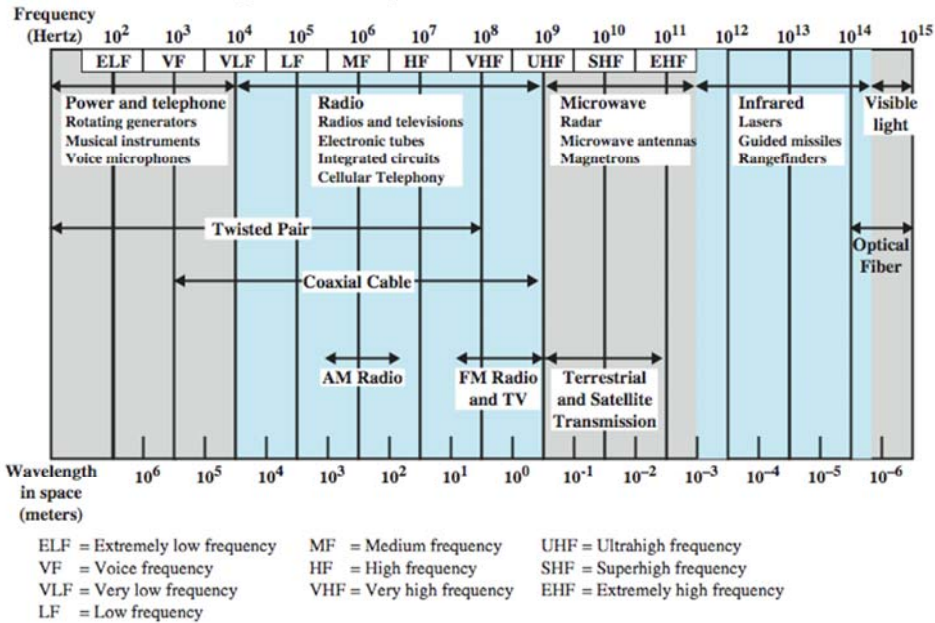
Frequency (Hertz) $10^2$ $10^3$ $10^4$ $10^5$ $10^6$ $10^7$ $10^8$ $10^9$ $10^{10}$ $10^{11}$ $10^{12}$ $10^{13}$ $10^{14}$ $10^{15}$

ELF VF VLF LF MF HF VHF UHF SHF EHF

Power and telephone
Rotating generators
Musical instruments
Voice microphones

Radio
Radios and televisions
Electronic tubes
Integrated circuits
Cellular Telephony

Microwave
Radar
Microwave antennas
Magnetrons

Infrared
Lasers
Guided missiles
Rangefinders

Visible light

Twisted Pair

Optical Fiber

Coaxial Cable

AM Radio

FM Radio and TV

Terrestrial and Satellite Transmission

Wavelength in space (meters) $10^6$ $10^5$ $10^4$ $10^3$ $10^2$ $10^1$ $10^0$ $10^{-1}$ $10^{-2}$ $10^{-3}$ $10^{-4}$ $10^{-5}$ $10^{-6}$

ELF = Extremely low frequency
VF = Voice frequency
VLF = Very low frequency
LF = Low frequency

MF = Medium frequency
HF = High frequency
VHF = Very high frequency

UHF = Ultrahigh frequency
SHF = Superhigh frequency
EHF = Extremely high frequency